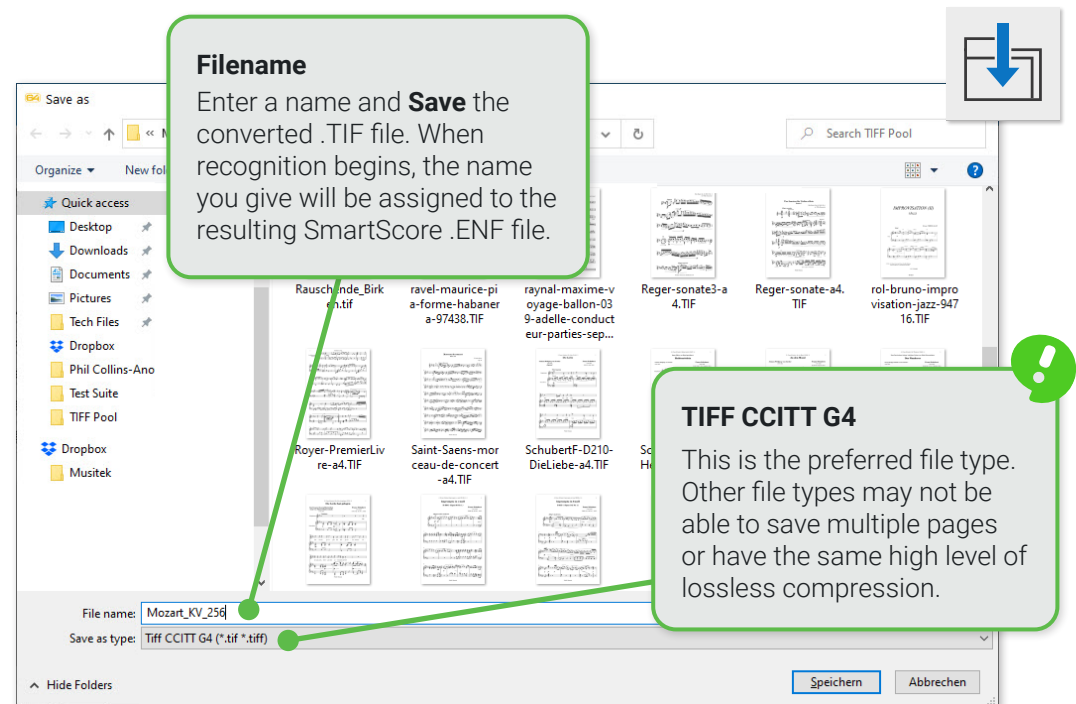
**Filename**
Enter a name and **Save** the converted .TIF file. When recognition begins, the name you give will be assigned to the resulting SmartScore .ENF file.

Save as

Search TIFF Pool

Organize ▾ New fol

Quick access
Desktop
Downloads
Documents
Pictures
Tech Files
Dropbox
Phil Collins-Ano
Test Suite
TIFF Pool
Dropbox
Musitek

Rauschende_Birken.tif
ravel-maurice-pia-forme-habanera-97438.TIF
raynal-maxime-voyage-ballon-039-adelle-conducteur-parties-sep...
Reger-sonate3-a4.TIF
Reger-sonate-a4.TIF
rol-bruno-improvisation-jazz-94716.TIF
Royer-PremierLivre-a4.TIF
Saint-Saens-morceau-de-concert-a4.TIF
SchubertF-D210-DieLiebe-a4.TIF
Sc He

**TIFF CCITT G4**
This is the preferred file type. Other file types may not be able to save multiple pages or have the same high level of lossless compression.

File name: Mozart_KV_256
Save as type: Tiff CCITT G4 (*.tif *.tiff)

Hide Folders
Speichern
Abbrechen